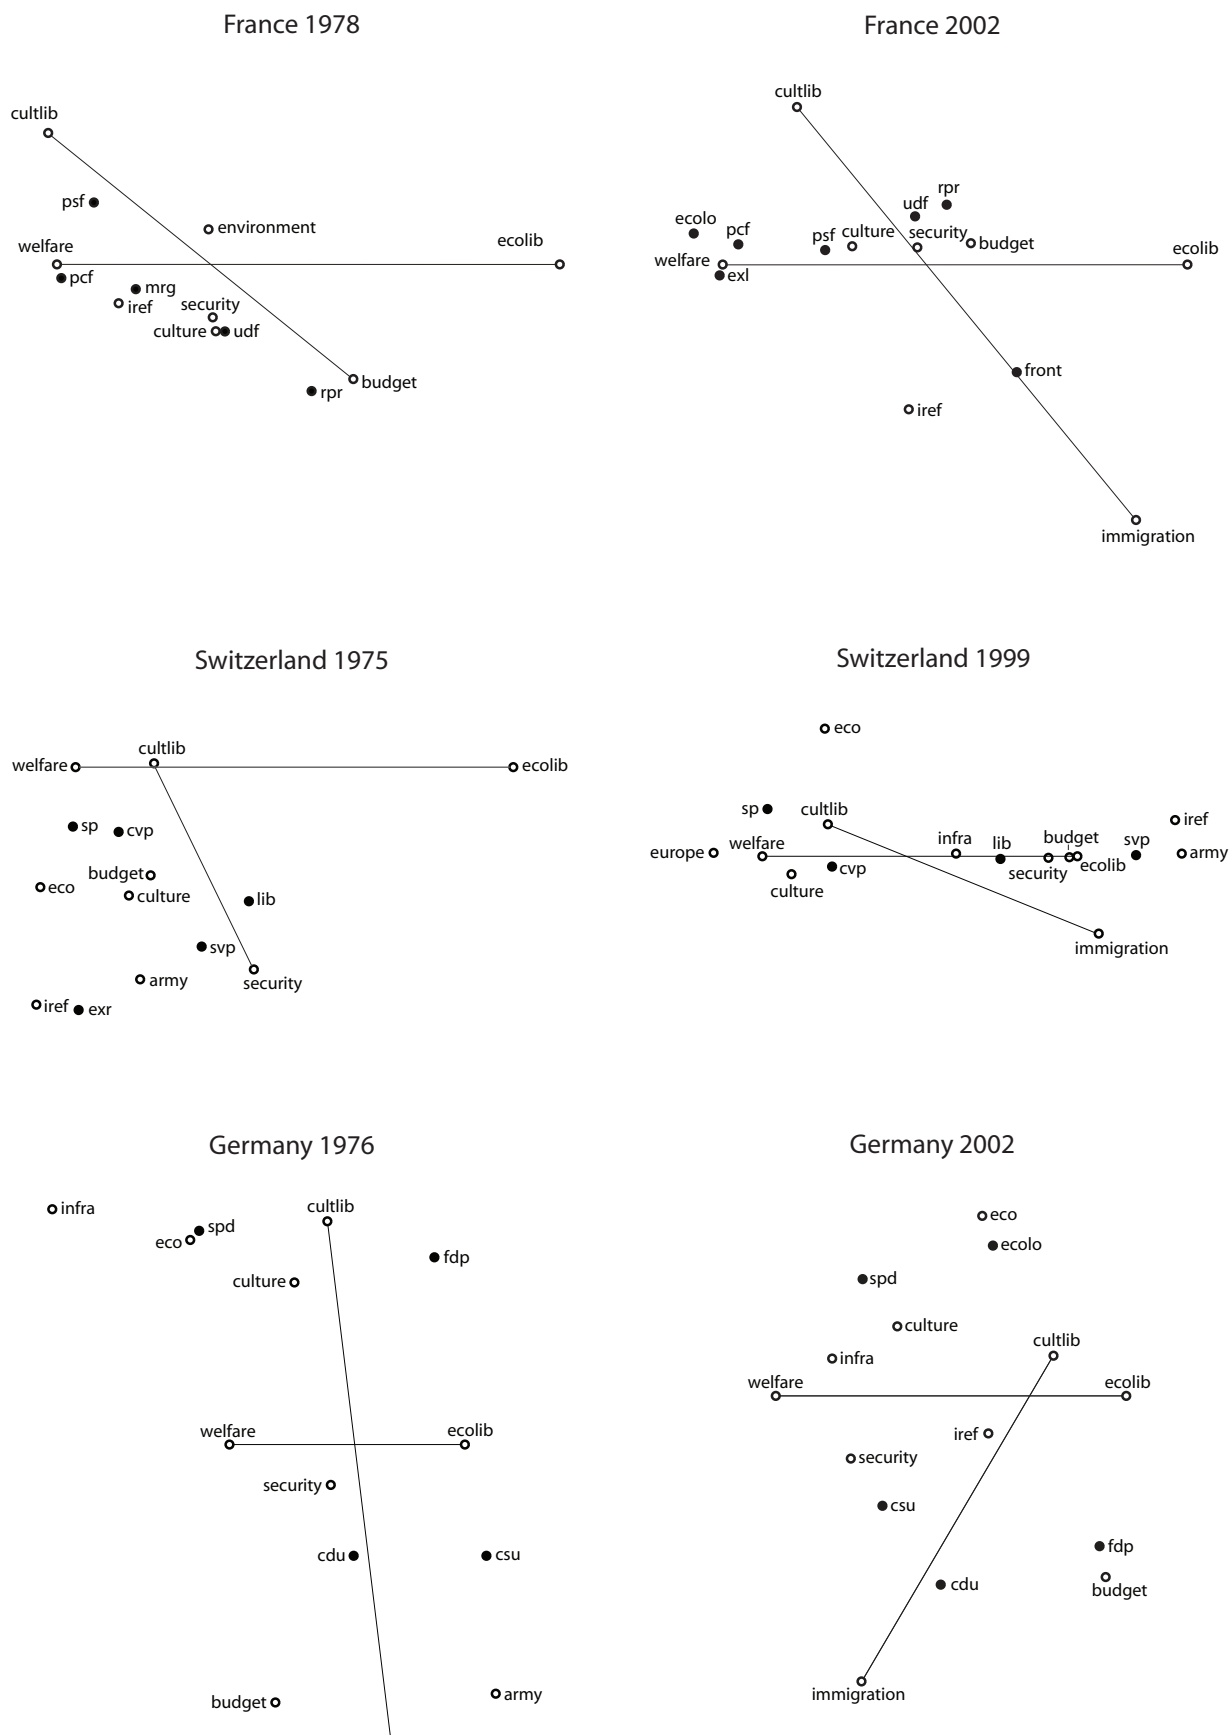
France 1978

cultlib
psf
environment
welfare
ecolib
pcf
mrg
iref
security
culture
udf
budget
rpr

France 2002

cultlib
rpr
udf
ecolo
pcf
psf
culture
security
budget
welfare
ecolib
exl
front
iref
immigration

Switzerland 1975

cultlib
welfare
ecolib
sp
cvp
budget
eco
culture
lib
svp
army
security
iref
exr

Switzerland 1999

eco
sp
cultlib
iref
infra
lib
budget
svp
europe
welfare
army
security
ecolib
cvp
culture
immigration

Germany 1976

infra
cultlib
spd
eco
fdp
culture
welfare
ecolib
security
cdu
csu
budget
army

Germany 2002

eco
ecolo
spd
culture
cultlib
infra
welfare
ecolib
iref
security
csu
fdp
cdu
budget
immigration